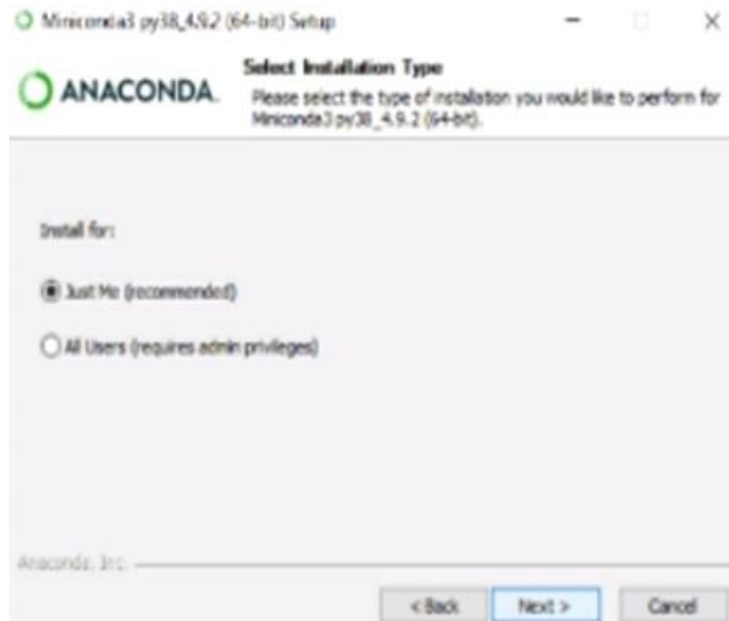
Miniconda3 py38_4.9.2 (64-bit) Setup

ANACONDA.

Select Installation Type

Please select the type of installation you would like to perform for Miniconda3 py38_4.9.2 (64-bit).

Install for:

Just Me (recommended)

All Users (requires admin privileges)

Anaconda, Inc.

< Back

Next >

Cancel